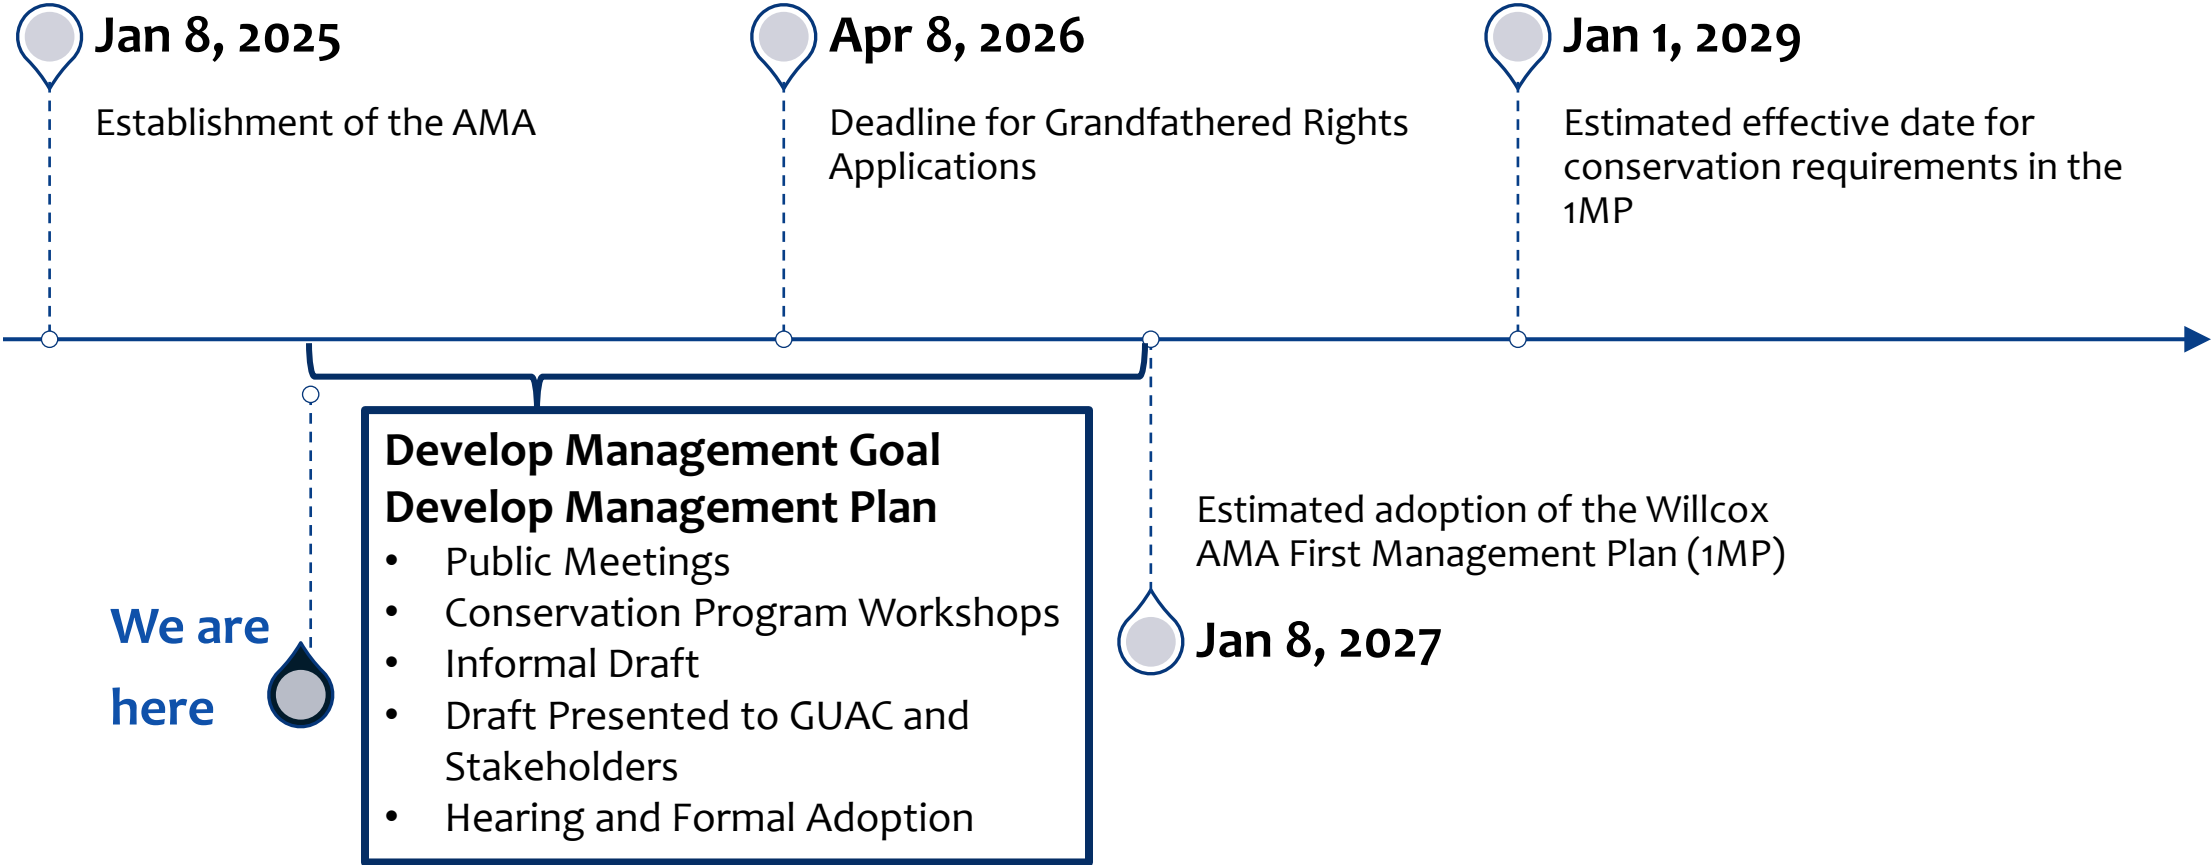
Jan 8, 2025

Establishment of the AMA

Apr 8, 2026

Deadline for Grandfathered Rights Applications

Jan 1, 2029

Estimated effective date for conservation requirements in the 1MP

Develop Management Goal
Develop Management Plan
- Public Meetings
- Conservation Program Workshops
- Informal Draft
- Draft Presented to GUAC and Stakeholders
- Hearing and Formal Adoption

We are here

Estimated adoption of the Willcox AMA First Management Plan (1MP)

Jan 8, 2027